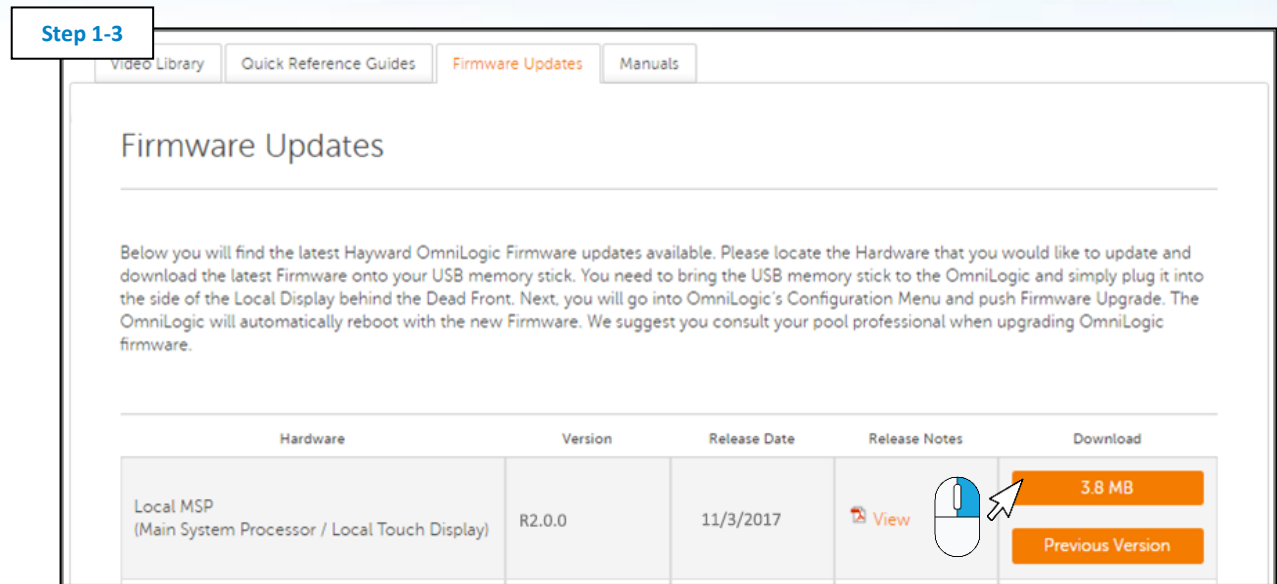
Step 1-3

Video Library | Quick Reference Guides | Firmware Updates | Manuals

Firmware Updates

Below you will find the latest Hayward OmniLogic Firmware updates available. Please locate the Hardware that you would like to update and download the latest Firmware onto your USB memory stick. You need to bring the USB memory stick to the OmniLogic and simply plug it into the side of the Local Display behind the Dead Front. Next, you will go into OmniLogic's Configuration Menu and push Firmware Upgrade. The OmniLogic will automatically reboot with the new Firmware. We suggest you consult your pool professional when upgrading OmniLogic firmware.

| Hardware | Version | Release Date | Release Notes | Download |
|---|---|---|---|---|
| Local MSP (Main System Processor / Local Touch Display) | R2.0.0 | 11/3/2017 | View | 3.8 MB Previous Version |